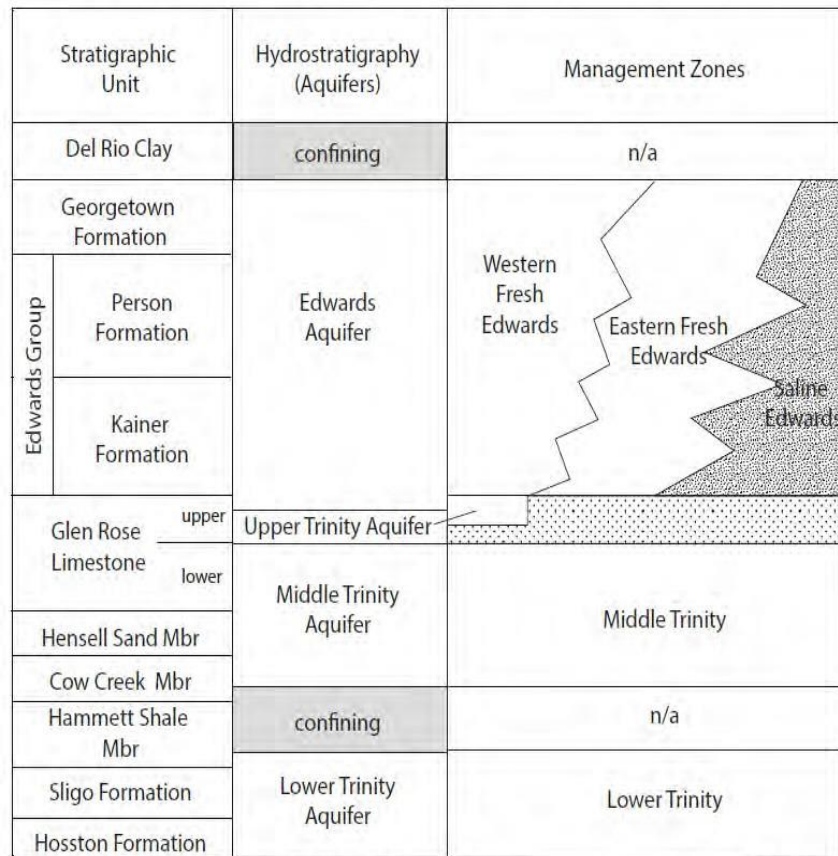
| Stratigraphic Unit | Hydrostratigraphy (Aquifers) | Management Zones |
|---|---|---|
| Del Rio Clay | confining | n/a |
| Georgetown Formation | Edwards Aquifer | Western Fresh Edwards / Eastern Fresh Edwards / Saline Edwards |
| Edwards Group: Person Formation | Edwards Aquifer | |
| Edwards Group: Kainer Formation | Edwards Aquifer | |
| Glen Rose Limestone upper | Upper Trinity Aquifer | |
| Glen Rose Limestone lower | Middle Trinity Aquifer | Middle Trinity |
| Hensell Sand Mbr | Middle Trinity Aquifer | Middle Trinity |
| Cow Creek Mbr | Middle Trinity Aquifer | Middle Trinity |
| Hammett Shale Mbr | confining | n/a |
| Sligo Formation | Lower Trinity Aquifer | Lower Trinity |
| Hosston Formation | Lower Trinity Aquifer | Lower Trinity |